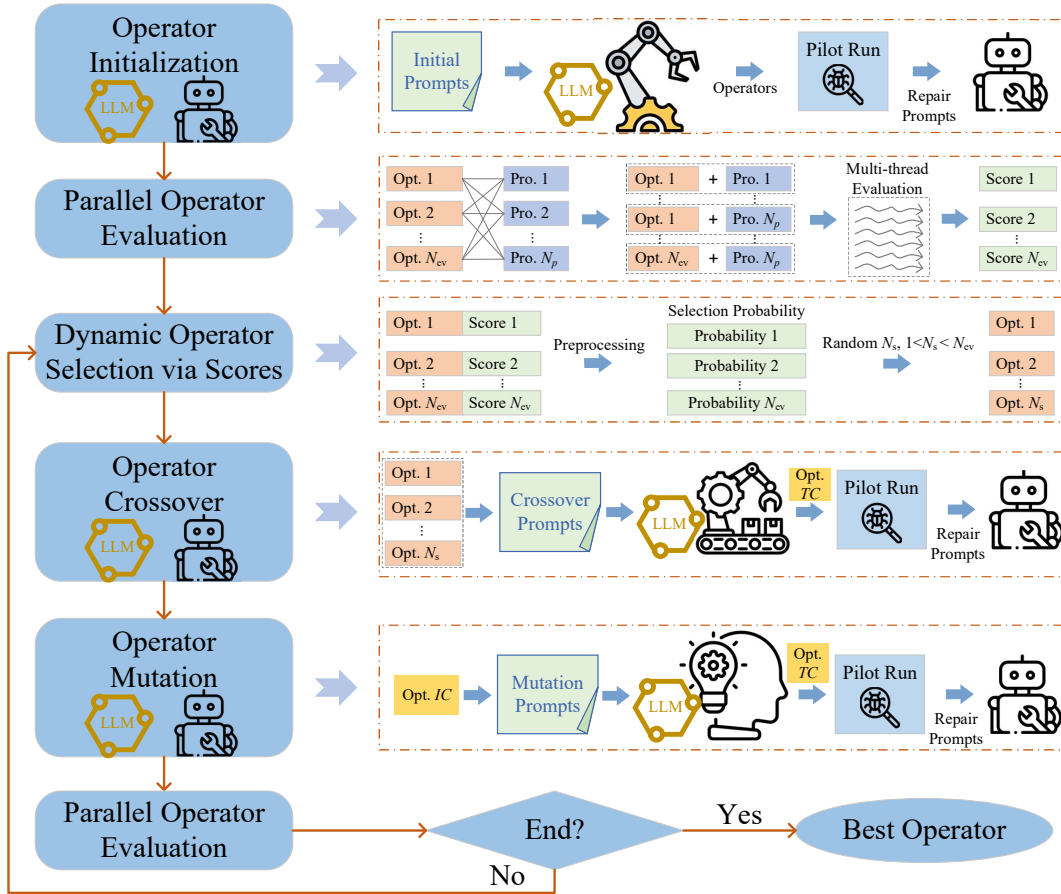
Operator Initialization

LLM

Initial Prompts

LLM

Operators

Pilot Run

Repair Prompts

Parallel Operator Evaluation

Opt. 1

Opt. 2

⋮

Opt. $N_{ev}$

Pro. 1

Pro. 2

⋮

Pro. $N_p$

Opt. 1 + Pro. 1

Opt. 1 + Pro. $N_p$

Opt. $N_{ev}$ + Pro. $N_p$

Multi-thread Evaluation

Score 1

Score 2

⋮

Score $N_{ev}$

Dynamic Operator Selection via Scores

Opt. 1 Score 1

Opt. 2 Score 2

Opt. $N_{ev}$ Score $N_{ev}$

Preprocessing

Selection Probability

Probability 1

Probability 2

⋮

Probability $N_{ev}$

Random $N_s$, $1<N_s<N_{ev}$

Opt. 1

Opt. 2

⋮

Opt. $N_s$

Operator Crossover

LLM

Opt. 1

Opt. 2

⋮

Opt. $N_s$

Crossover Prompts

LLM

Opt. $TC$

Pilot Run

Repair Prompts

Operator Mutation

LLM

Opt. $IC$

Mutation Prompts

LLM

Opt. $TC$

Pilot Run

Repair Prompts

Parallel Operator Evaluation

End?

Yes

Best Operator

No